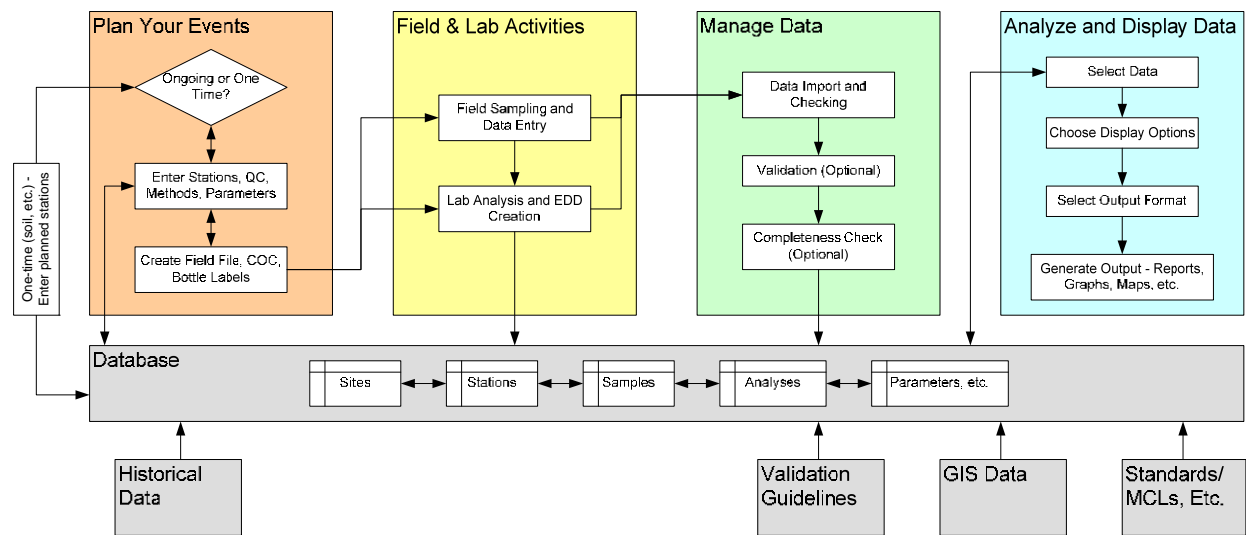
Plan Your Events

Ongoing or One Time?

Enter Stations, QC, Methods, Parameters

Create Field File, COC, Bottle Labels

One-time (soil, etc.) - Enter planned stations

Field & Lab Activities

Field Sampling and Data Entry

Lab Analysis and EDD Creation

Manage Data

Data Import and Checking

Validation (Optional)

Completeness Check (Optional)

Analyze and Display Data

Select Data

Choose Display Options

Select Output Format

Generate Output - Reports, Graphs, Maps, etc.

Database

Sites

Stations

Samples

Analyses

Parameters, etc.

Historical Data

Validation Guidelines

GIS Data

Standards/ MCLs, Etc.